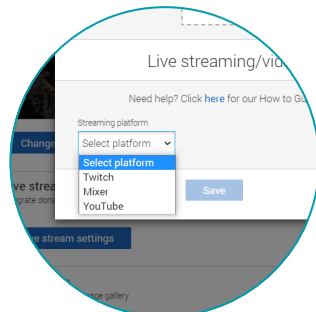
Live streaming/vid

Need help? Click here for our How to Gu

Streaming platform

Select platform

Select platform
Twitch
Mixer
YouTube

Save

Change

ve strea
grate don

e stream settings

nage gallery